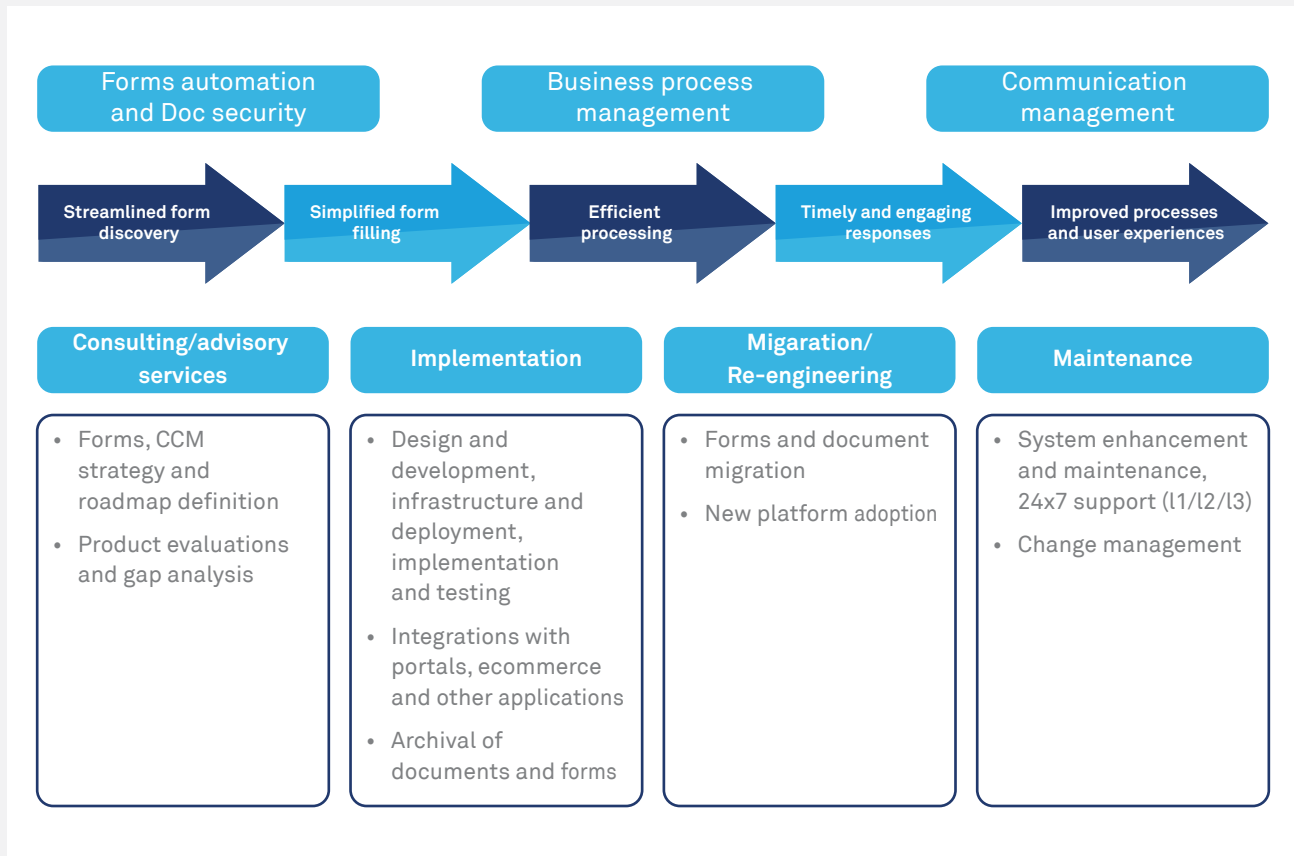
Forms automation and Doc security

Business process management

Communication management

Streamlined form discovery

Simplified form filling

Efficient processing

Timely and engaging responses

Improved processes and user experiences

Consulting/advisory services

Implementation

Migaration/ Re-engineering

Maintenance

• Forms, CCM strategy and roadmap definition
• Product evaluations and gap analysis

• Design and development, infrastructure and deployment, implementation and testing
• Integrations with portals, ecommerce and other applications
• Archival of documents and forms

• Forms and document migration
• New platform adoption

• System enhancement and maintenance, 24x7 support (l1/l2/l3)
• Change management